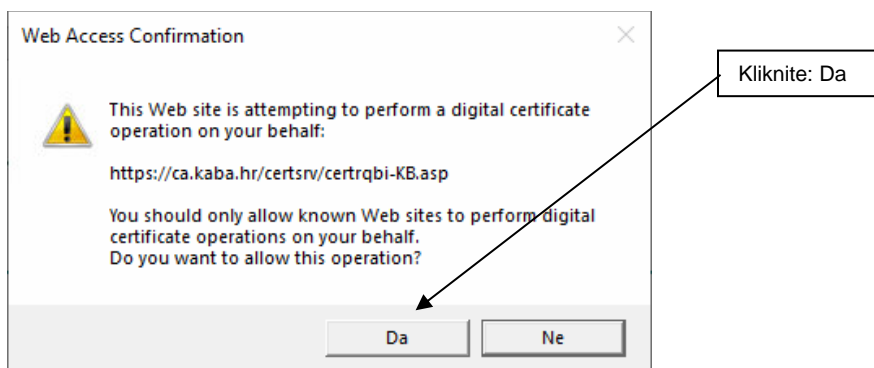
Web Access Confirmation

Kliknite: Da

This Web site is attempting to perform a digital certificate operation on your behalf:

https://ca.kaba.hr/certsrv/certrqbi-KB.asp

You should only allow known Web sites to perform digital certificate operations on your behalf.
Do you want to allow this operation?

Da

Ne